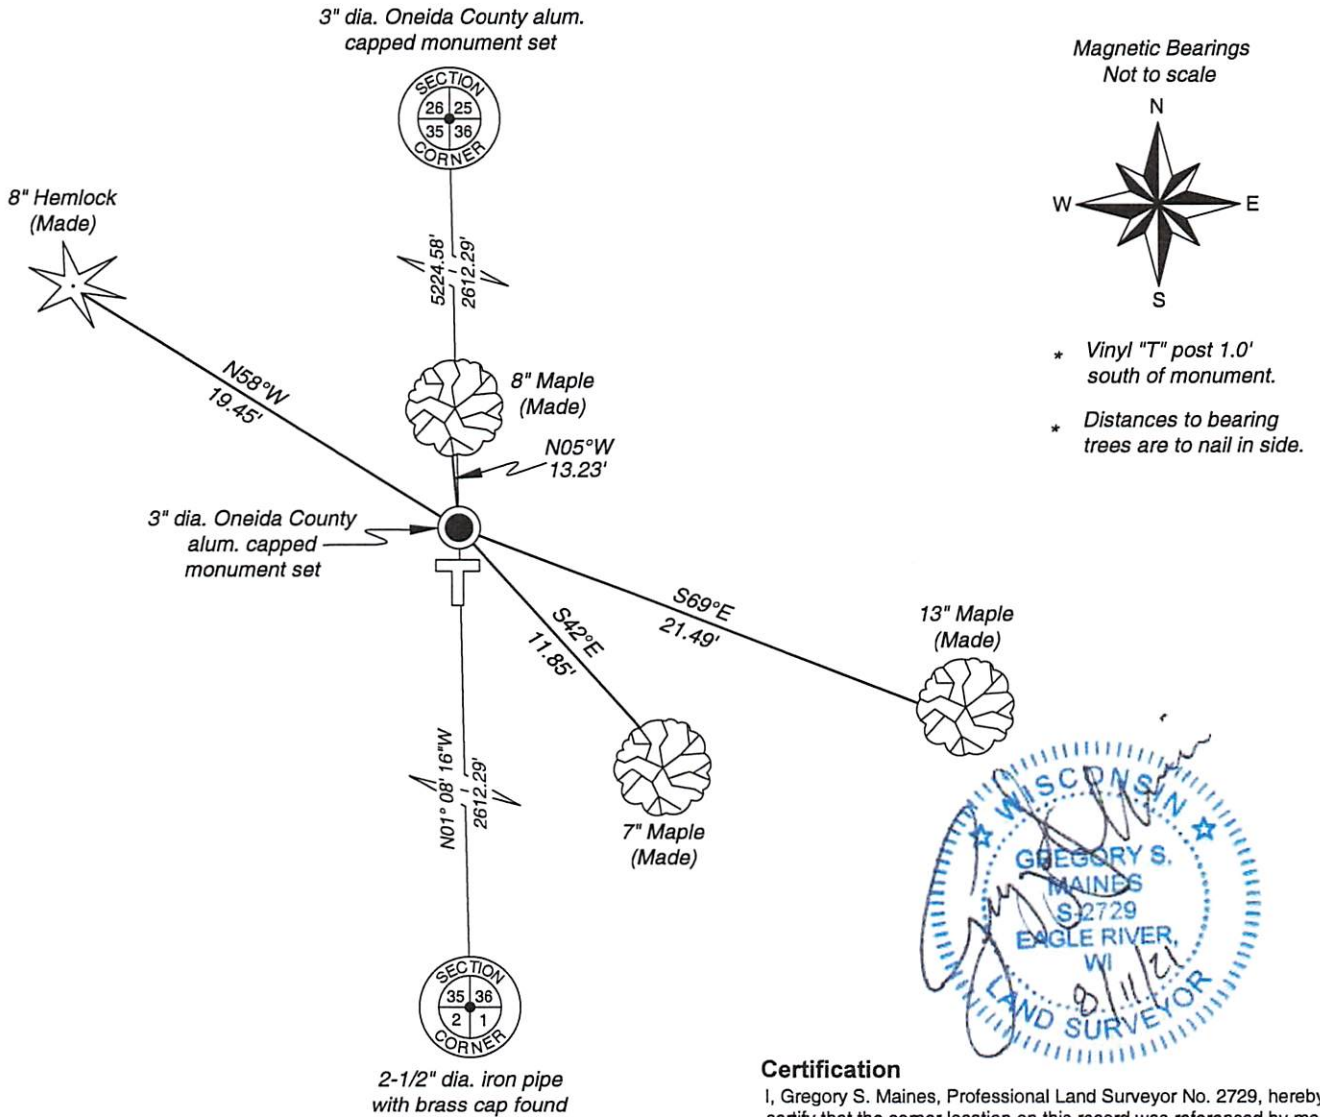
3" dia. Oneida County alum. capped monument set

SECTION
26 25
35 36
CORNER

Magnetic Bearings
Not to scale

N
W
E
S

8" Hemlock
(Made)

5224.58'
2612.29'

* Vinyl "T" post 1.0' south of monument.

* Distances to bearing trees are to nail in side.

N58°W
19.45'

8" Maple
(Made)

N05°W
13.23'

3" dia. Oneida County alum. capped monument set

S69°E
21.49'

S42°E
11.85'

13" Maple
(Made)

N01° 08' 16"W
2612.29'

7" Maple
(Made)

WISCONSIN
GREGORY S.
MAINES
S-2729
EAGLE RIVER,
WI
LAND SURVEYOR

8/11/21

SECTION
35 36
2 1
CORNER

2-1/2" dia. iron pipe with brass cap found

Certification
I, Gregory S. Maines, Professional Land Surveyor No. 2729, hereby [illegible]